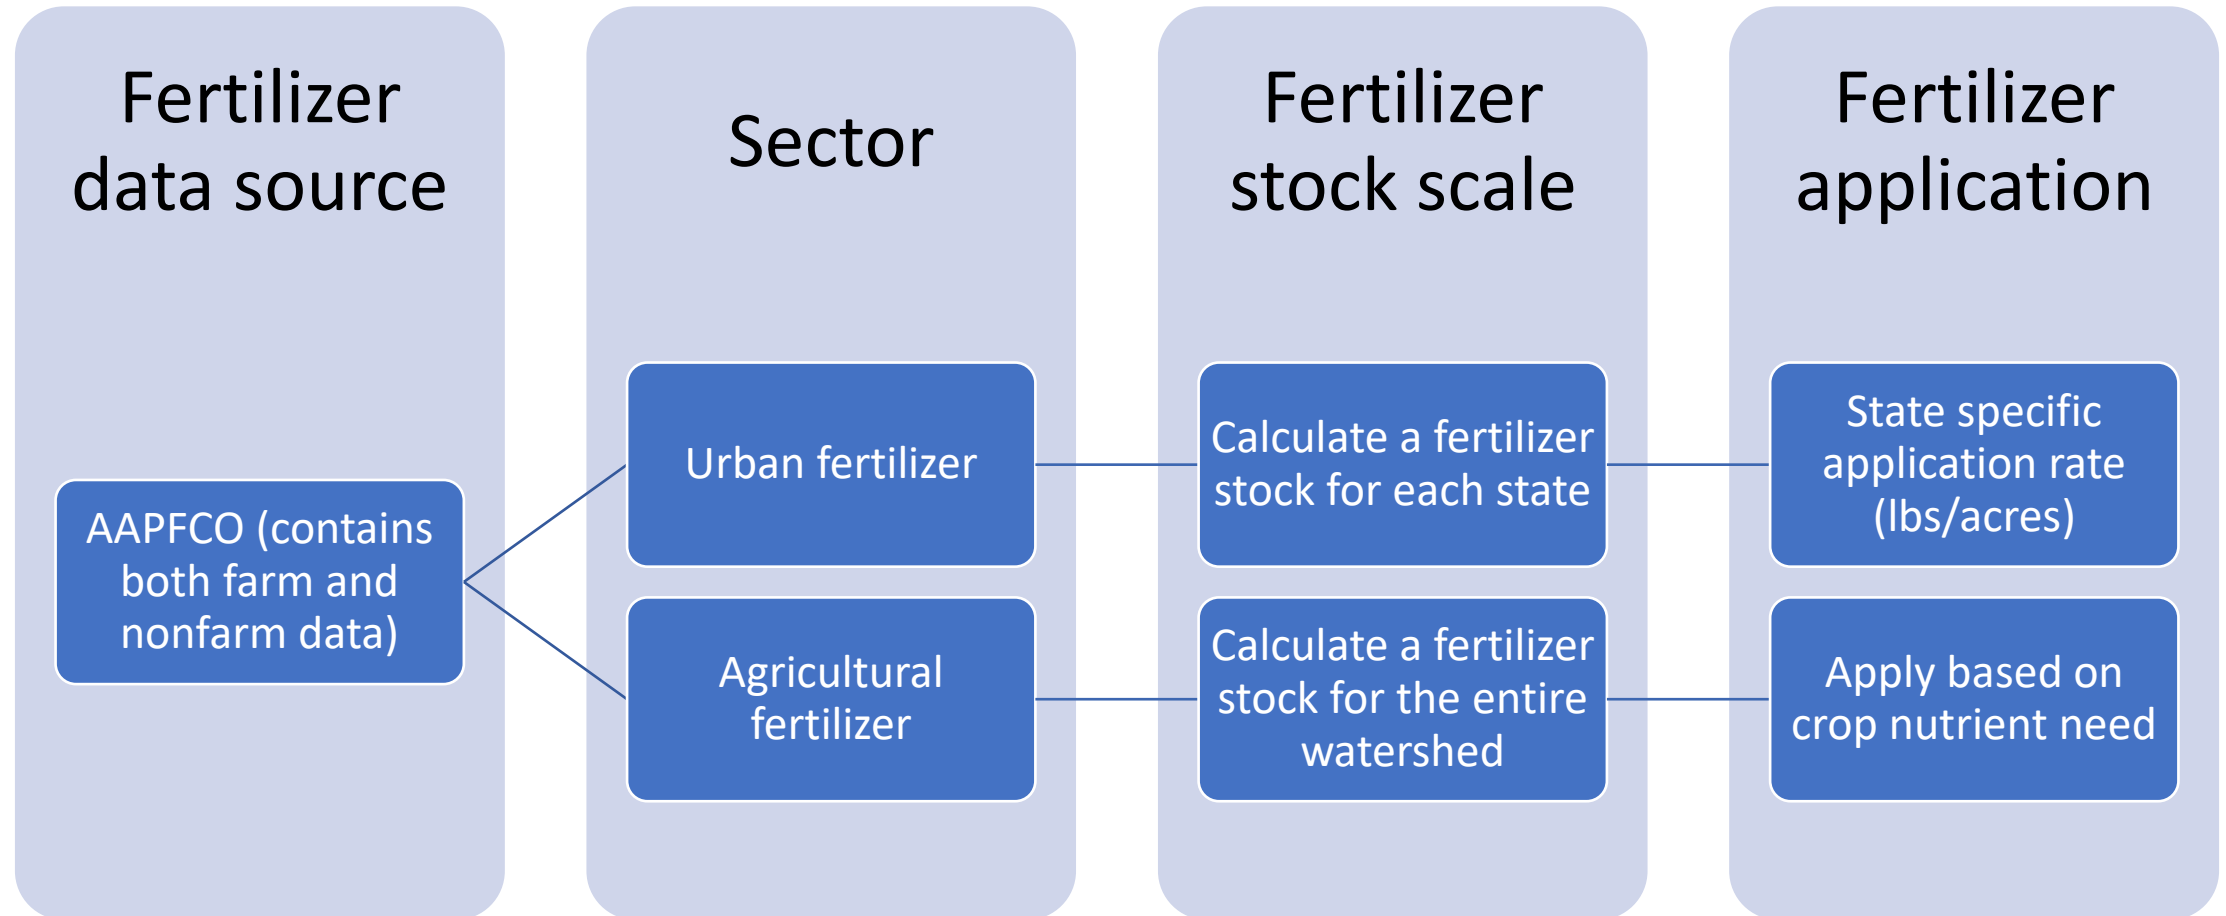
Fertilizer data source

Sector

Fertilizer stock scale

Fertilizer application

AAPFCO (contains both farm and nonfarm data)

Urban fertilizer

Agricultural fertilizer

Calculate a fertilizer stock for each state

Calculate a fertilizer stock for the entire watershed

State specific application rate (lbs/acres)

Apply based on crop nutrient need